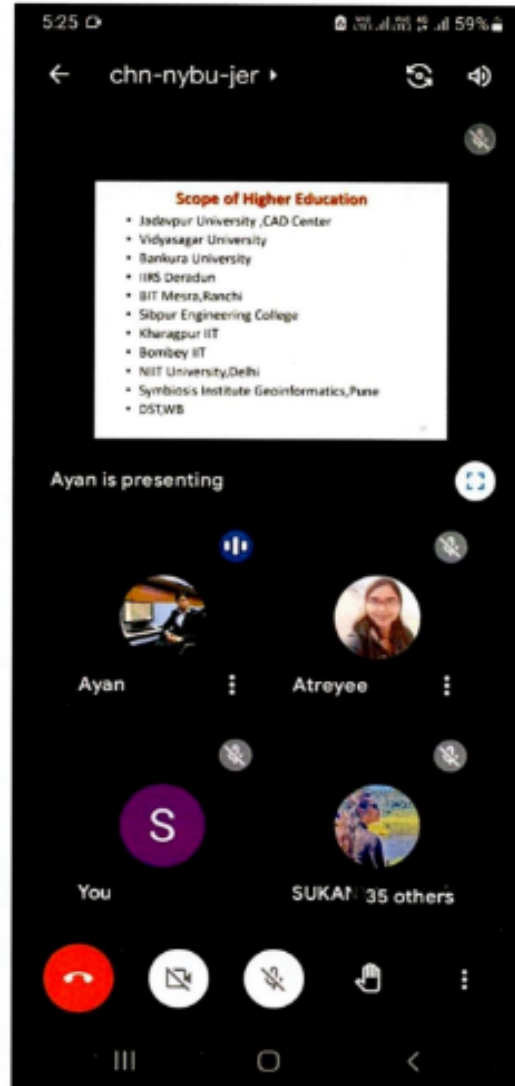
5:25

59%

chn-nybu-jer

Scope of Higher Education

- Jadavpur University ,CAD Center
- Vidyasagar University
- Bankura University
- IIRS Deradun
- BIT Mesra,Ranchi
- Sibpur Engineering College
- Kharagpur IIT
- Bombey IIT
- NIIT University,Delhi
- Symbiosis Institute Geoinformatics,Pune
- DST,WB

Ayan is presenting

Ayan

Atreyee

S

You

SUKAN 35 others